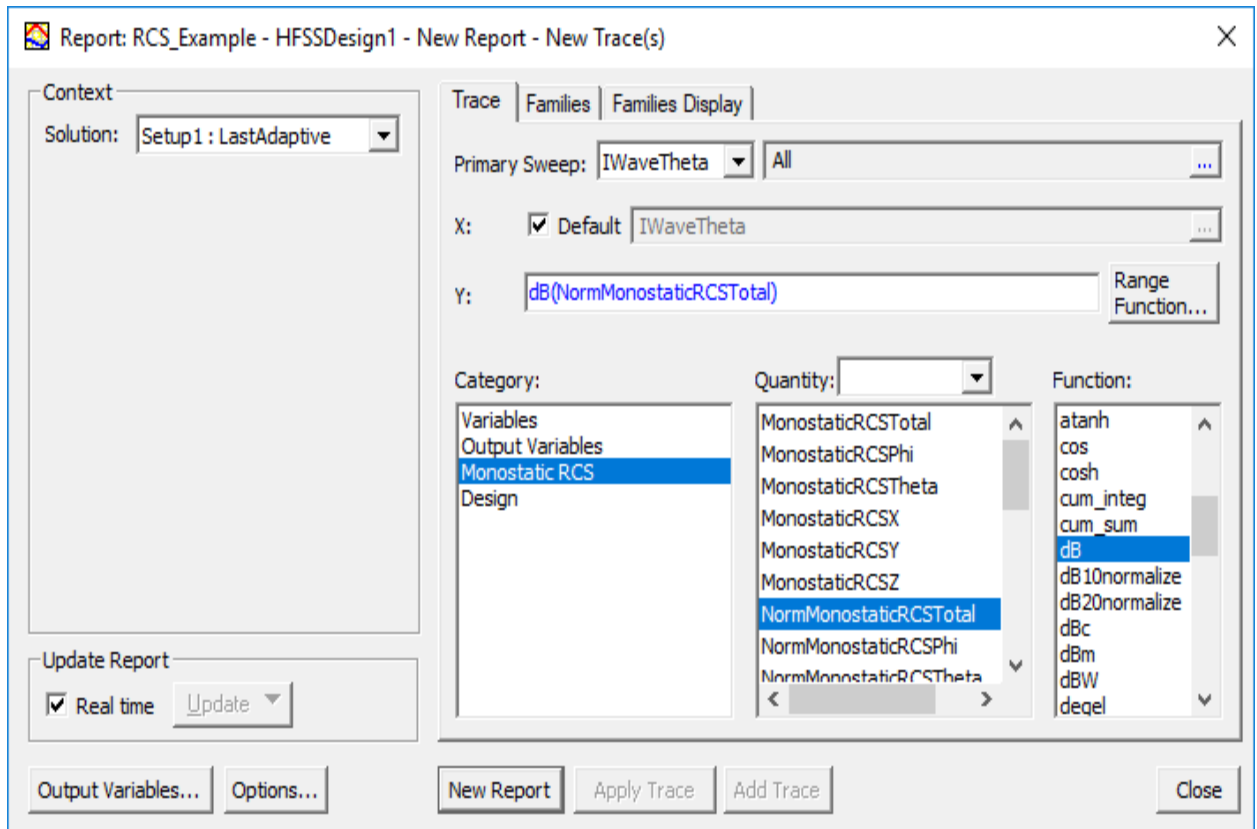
Report: RCS_Example - HFSSDesign1 - New Report - New Trace(s)

Context
Solution: Setup1 : LastAdaptive

Trace | Families | Families Display

Primary Sweep: IWaveTheta | All ...

X: ☑ Default IWaveTheta ...

Y: dB(NormMonostaticRCSTotal)
Range Function...

Category:
Variables
Output Variables
Monostatic RCS
Design

Quantity:
MonostaticRCSTotal
MonostaticRCSPhi
MonostaticRCSTheta
MonostaticRCSX
MonostaticRCSY
MonostaticRCSZ
NormMonostaticRCSTotal
NormMonostaticRCSPhi
NormMonostaticRCSTheta

Function:
atanh
cos
cosh
cum_integ
cum_sum
dB
dB10normalize
dB20normalize
dBc
dBm
dBW
degel

Update Report
☑ Real time Update

Output Variables... Options...

New Report Apply Trace Add Trace Close